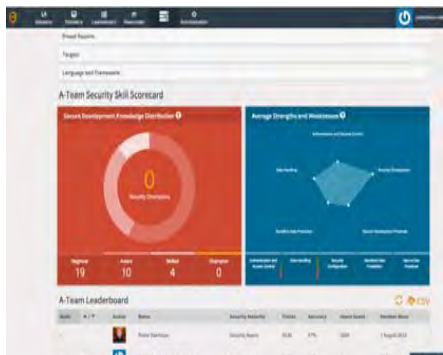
Threat Reports

Targets

Language and Frameworks

A-Team Security Skill Scorecard

Secure Development Knowledge Distribution

0

Security Champions

Average Strengths and Weaknesses

Beginner
19

Aware
10

Skilled
4

Champion
0

A-Team Leaderboard

CSV

Rank

Name

Security Maturity

Points

Accuracy